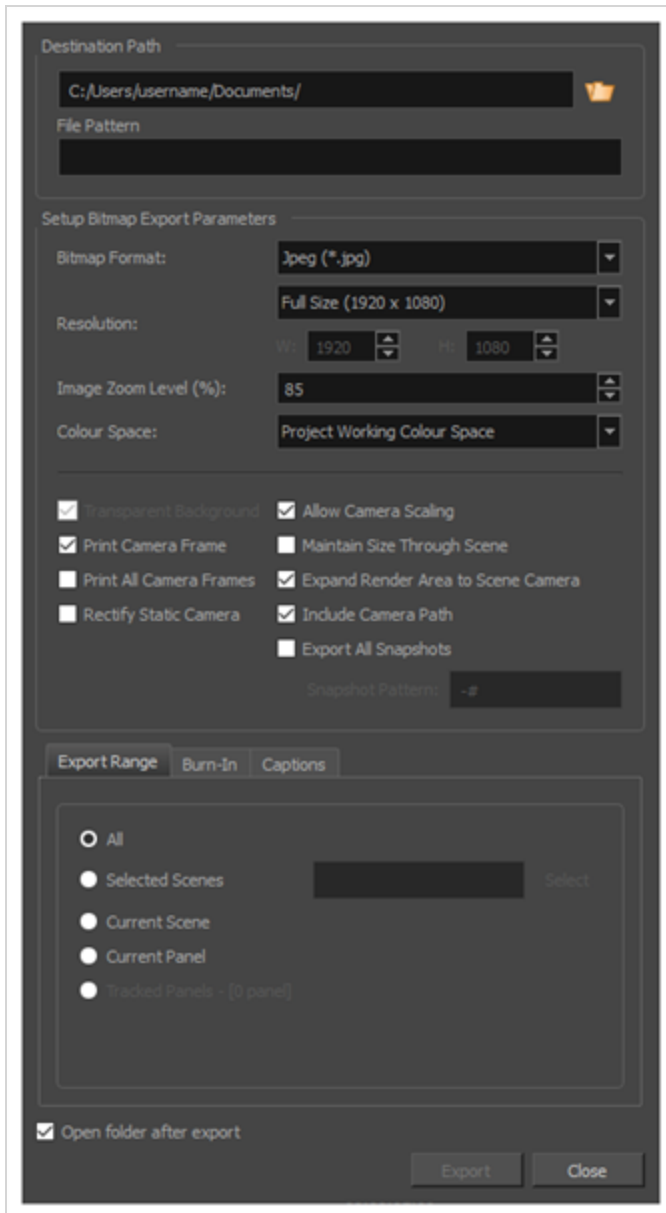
Destination Path

C:/Users/username/Documents/

File Pattern

Setup Bitmap Export Parameters

Bitmap Format: Jpeg (*.jpg)

Resolution: Full Size (1920 x 1080)

W: 1920 H: 1080

Image Zoom Level (%): 85

Colour Space: Project Working Colour Space

Transparent Background
Print Camera Frame
Print All Camera Frames
Rectify Static Camera

Allow Camera Scaling
Maintain Size Through Scene
Expand Render Area to Scene Camera
Include Camera Path
Export All Snapshots

Snapshot Pattern: -#

Export Range | Burn-In | Captions

All
Selected Scenes
Select
Current Scene
Current Panel
Tracked Panels - [0 panel]

Open folder after export

Export | Close